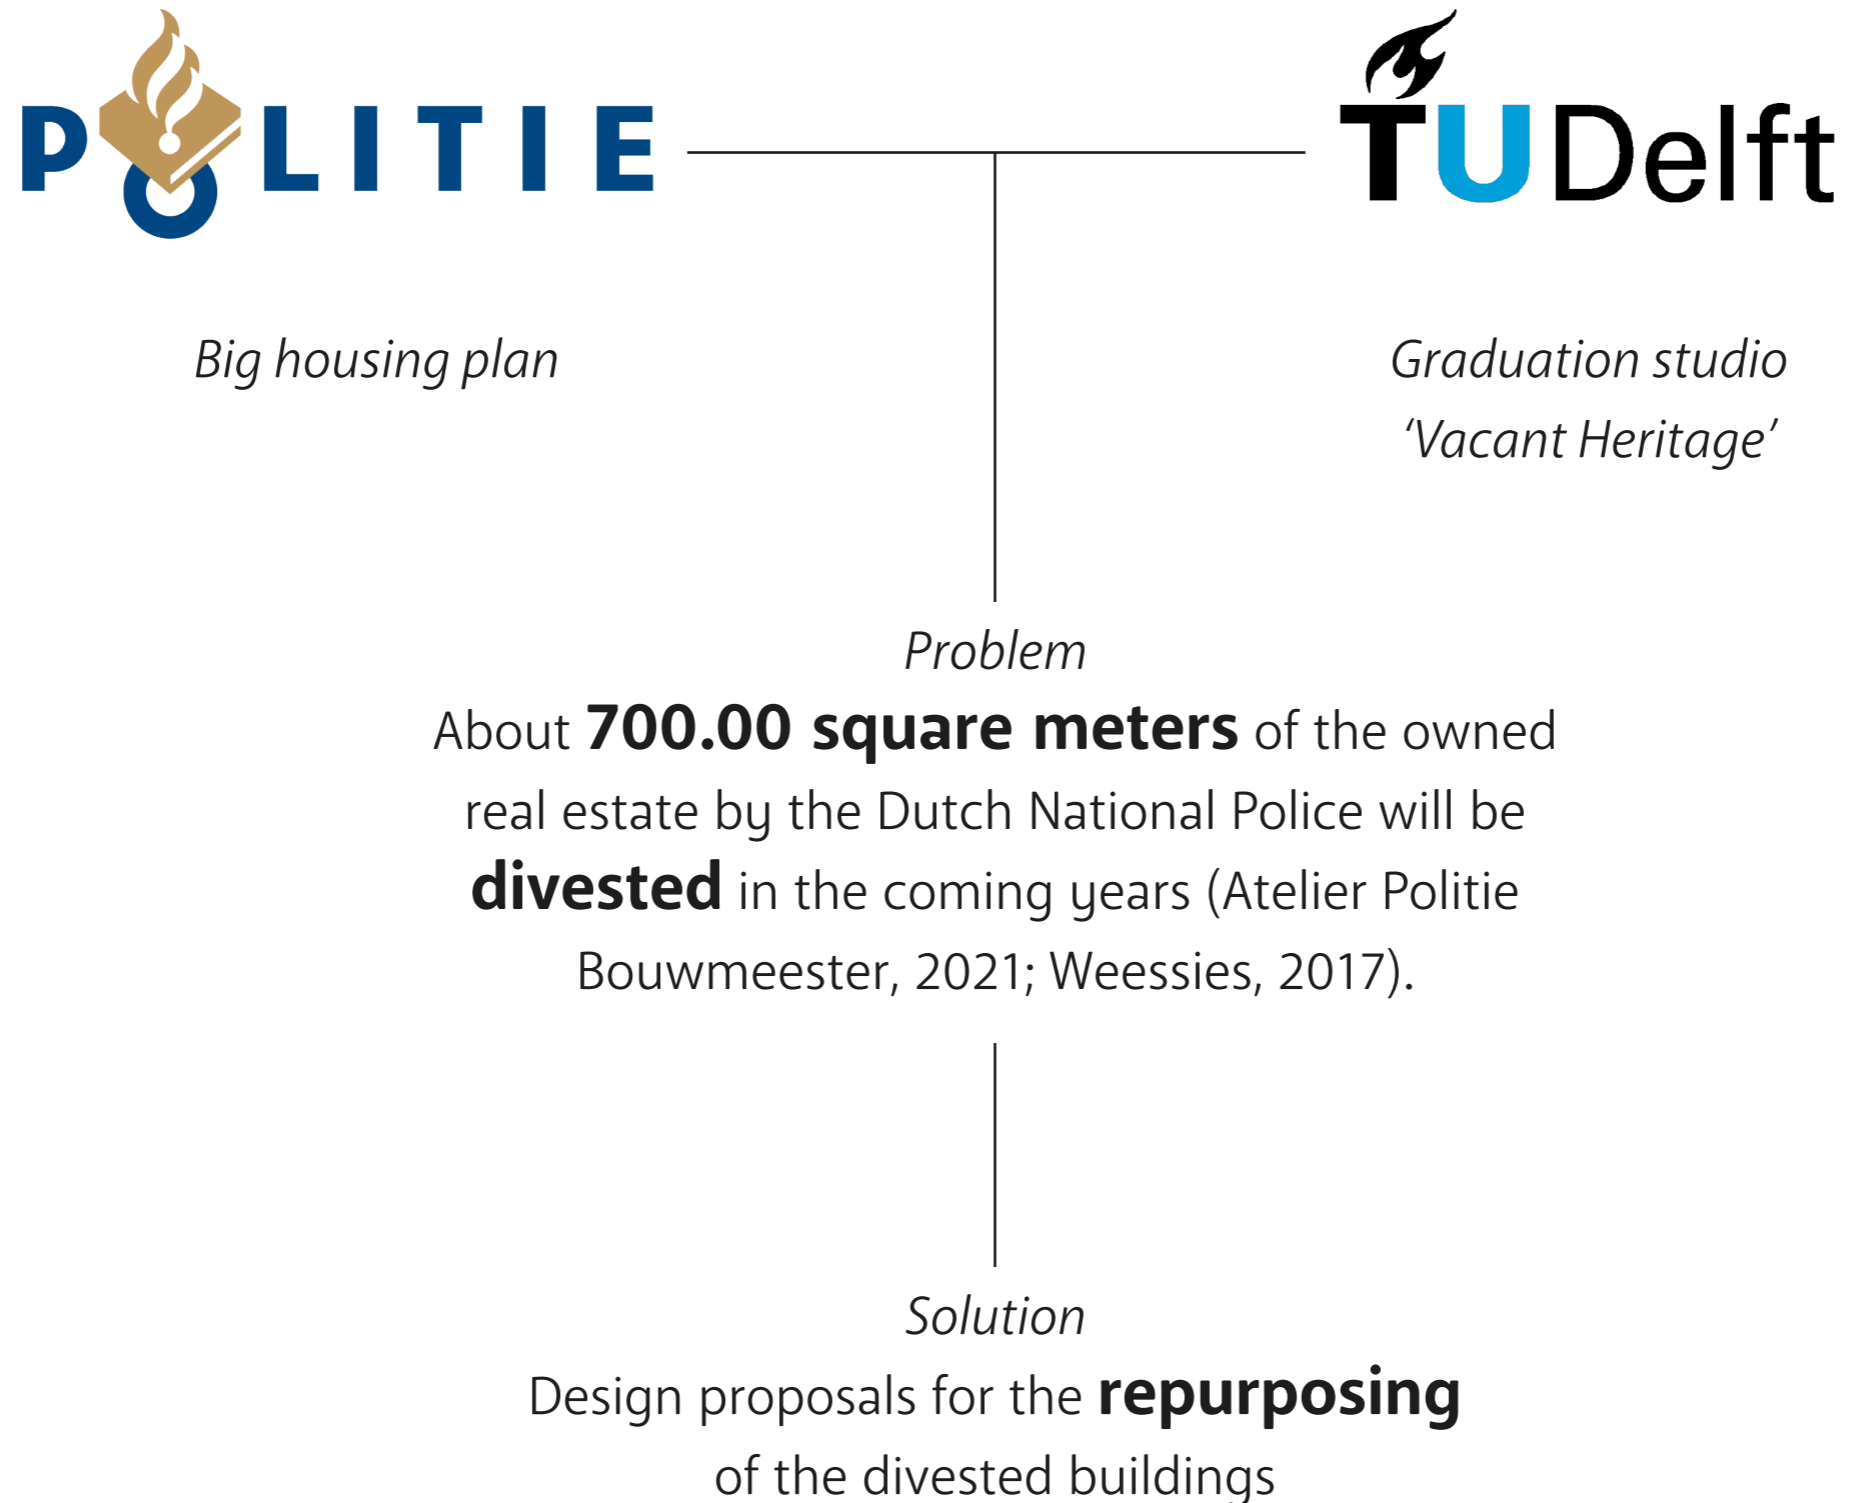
POLITIE

TU Delft

Big housing plan

Graduation studio 'Vacant Heritage'

Problem
About **700.00 square meters** of the owned real estate by the Dutch National Police will be **divested** in the coming years (Atelier Politie Bouwmeester, 2021; Weessies, 2017).

Solution
Design proposals for the **repurposing** of the divested buildings